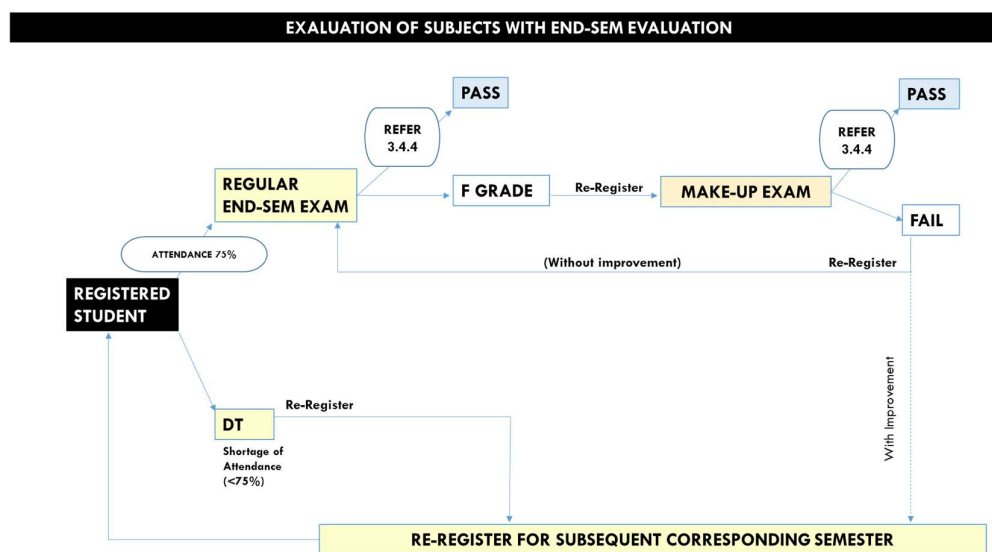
EXALUATION OF SUBJECTS WITH END-SEM EVALUATION

PASS

REFER 3.4.4

REGULAR END-SEM EXAM

F GRADE

Re-Register

MAKE-UP EXAM

PASS

REFER 3.4.4

FAIL

ATTENDANCE 75%

(Without improvement)

Re-Register

REGISTERED STUDENT

With Improvement

DT

Re-Register

Shortage of Attendance (<75%)

RE-REGISTER FOR SUBSEQUENT CORRESPONDING SEMESTER